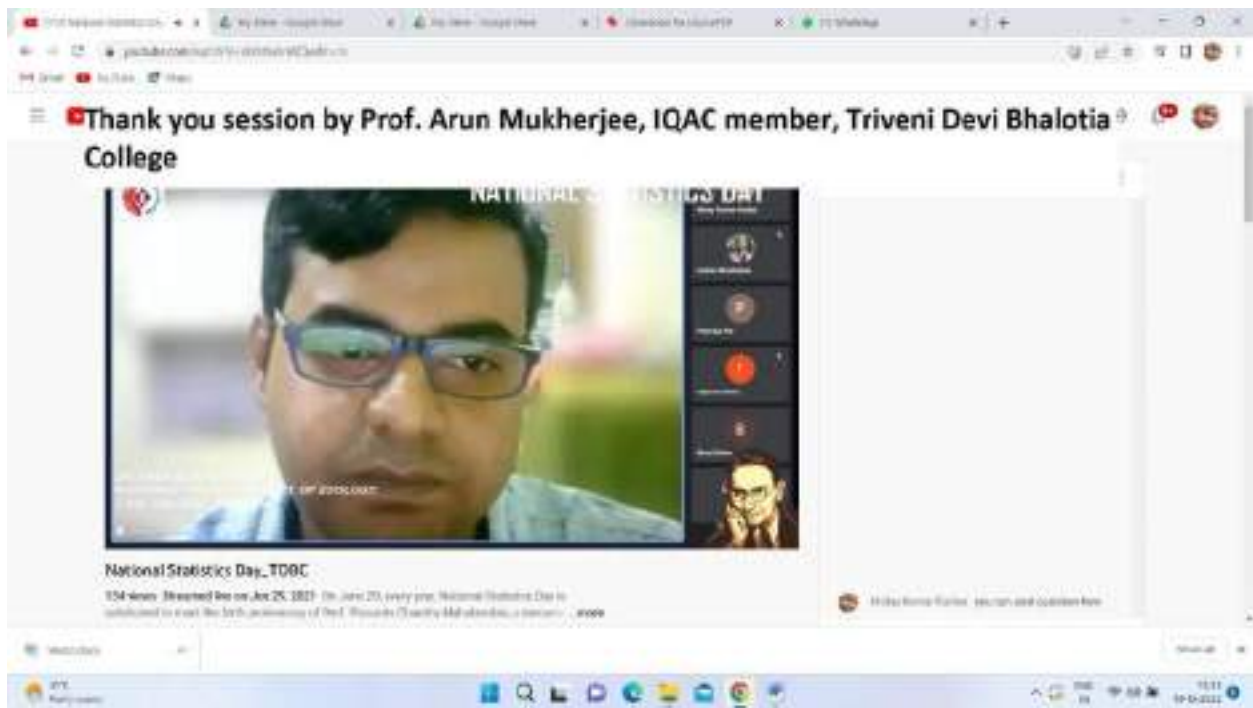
Thank you session by Prof. Arun Mukherjee, IQAC member, Triveni Devi Bhalotia College

NATIONAL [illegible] DAY

National Statistics Day_TDBC

134 views Streamed live on Jun 29, 2021 On June 29, every year, National Statistics Day is celebrated to mark the birth anniversary of Prof. Prasanta Chandra Mahalanobis, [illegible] ...more